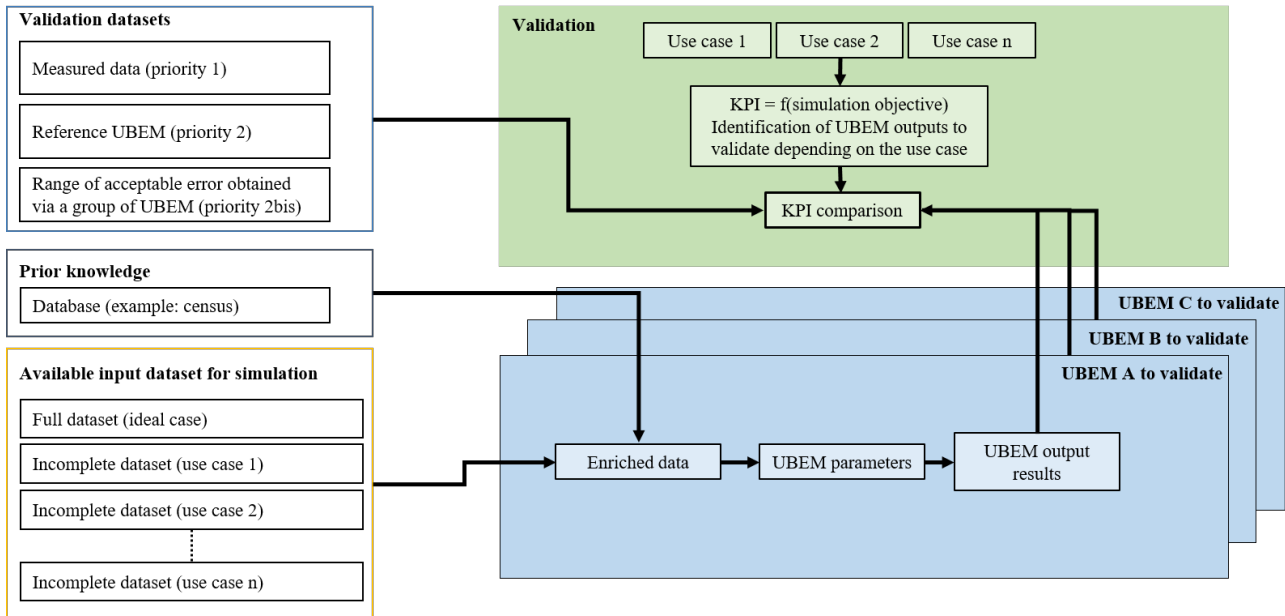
Validation datasets

Measured data (priority 1)

Reference UBEM (priority 2)

Range of acceptable error obtained via a group of UBEM (priority 2bis)

Prior knowledge

Database (example: census)

Available input dataset for simulation

Full dataset (ideal case)

Incomplete dataset (use case 1)

Incomplete dataset (use case 2)

Incomplete dataset (use case n)

Validation

Use case 1

Use case 2

Use case n

KPI = f(simulation objective) Identification of UBEM outputs to validate depending on the use case

KPI comparison

UBEM C to validate

UBEM B to validate

UBEM A to validate

Enriched data

UBEM parameters

UBEM output results